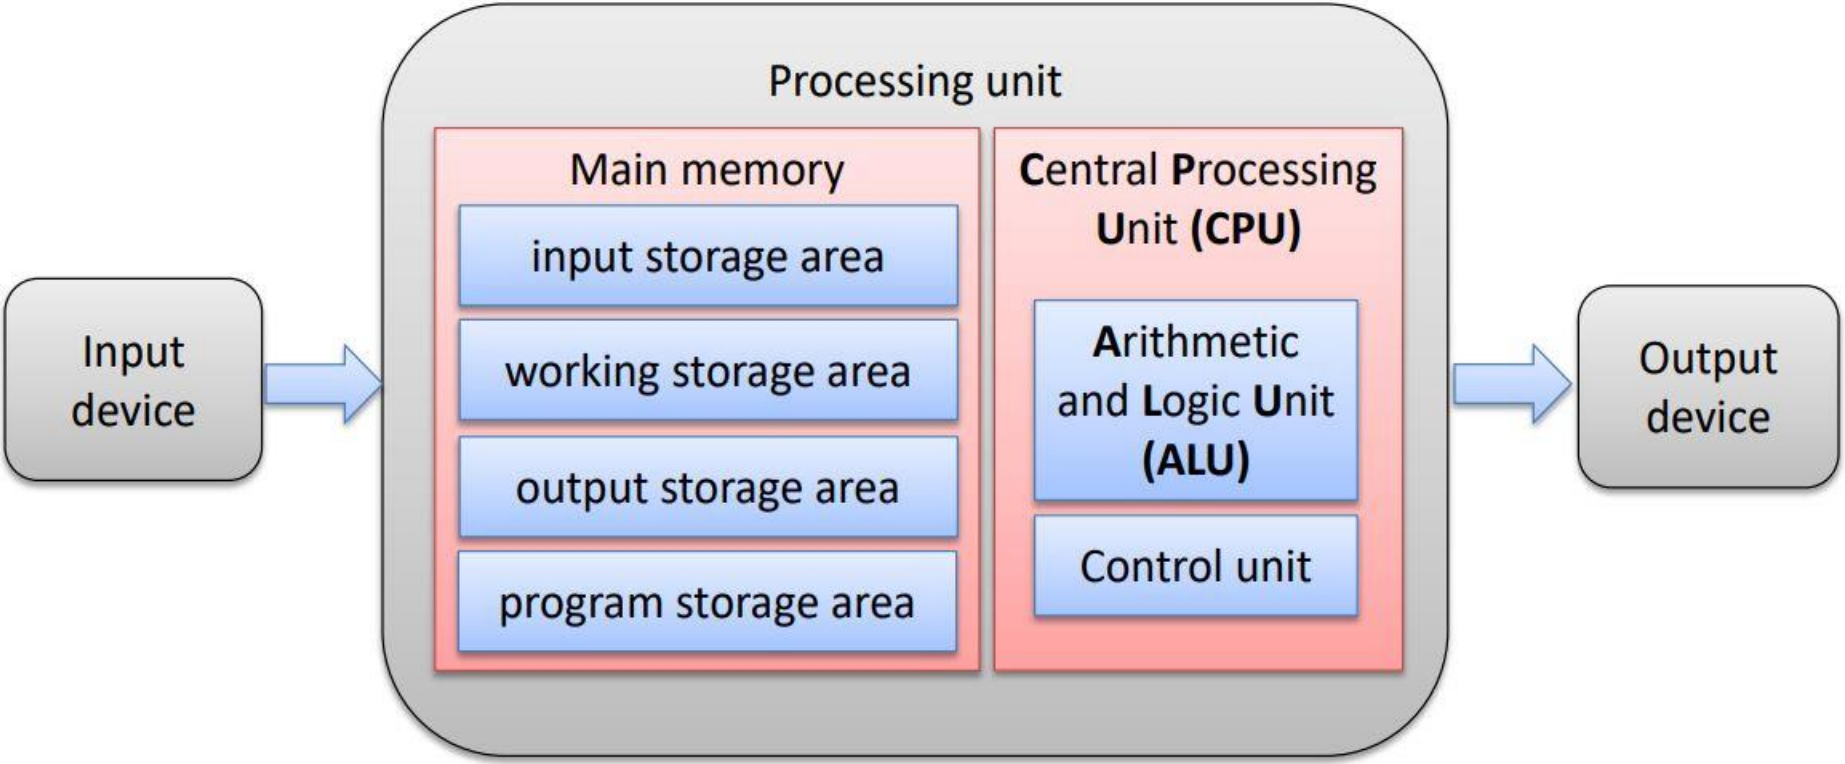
Input device

Processing unit

Main memory

input storage area

working storage area

output storage area

program storage area

Central Processing Unit (CPU)

Arithmetic and Logic Unit (ALU)

Control unit

Output device